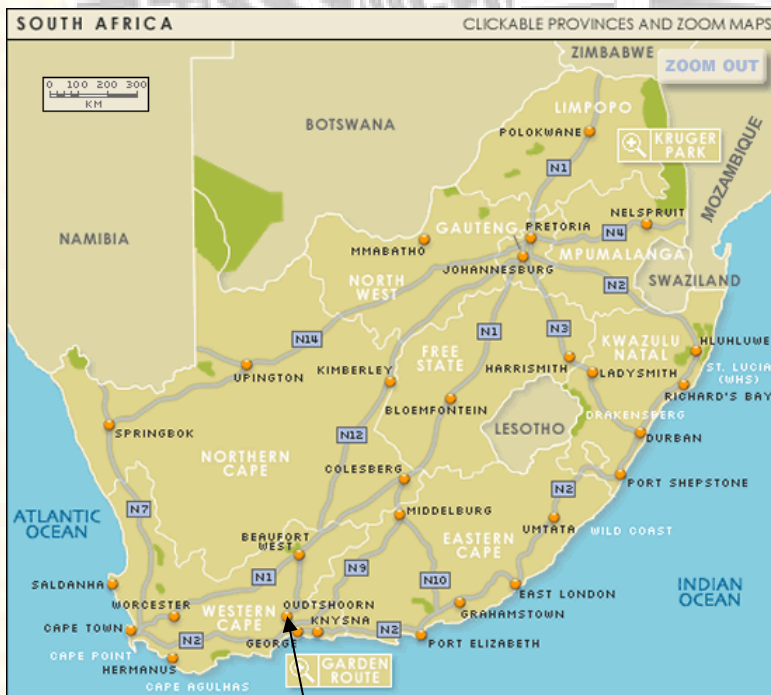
SOUTH AFRICA
CLICKABLE PROVINCES AND ZOOM MAPS

ZOOM OUT

0 100 200 300
KM

ZIMBABWE
BOTSWANA
NAMIBIA
MOZAMBIQUE
LIMPOPO
POLOKWANE
KRUGER PARK
N1
GAUTENG
PRETORIA
NELSPRUIT
N4
MMABATHO
JOHANNESBURG
MPUMALANGA
NORTH WEST
N2
SWAZILAND
N14
N1
N3
FREE STATE
KWAZULU NATAL
HLUHLUWE
ST. LUCIA (WHS)
UPINGTON
KIMBERLEY
HARRISMITH
LADYSMITH
RICHARD'S BAY
BLOEMFONTEIN
LESOTHO
DRAKENSBERG
SPRINGBOK
N12
DURBAN
NORTHERN CAPE
COLESBERG
PORT SHEPSTONE
N2
ATLANTIC OCEAN
N7
MIDDELBURG
UMTATA
WILD COAST
EASTERN CAPE
BEAUFORT WEST
N9
SALDANHA
N1
N10
EAST LONDON
INDIAN OCEAN
WORCESTER
WESTERN CAPE
OUDTSHOORN
GRAHAMSTOWN
CAPE TOWN
N2
GEORGE
KNYSNA
N2
PORT ELIZABETH
CAPE POINT
HERMANUS
GARDEN ROUTE
CAPE AGULHAS